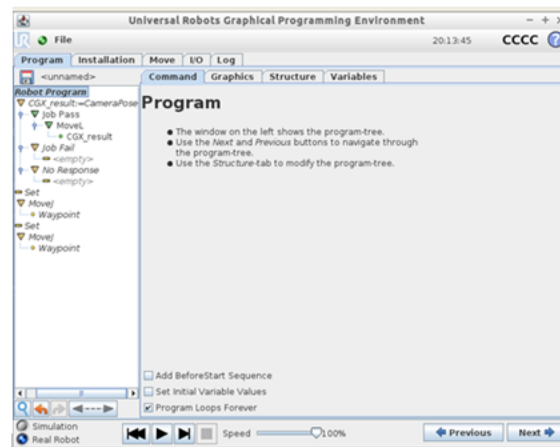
Universal Robots Graphical Programming Environment

File

20:13:45

CCCC

Program | Installation | Move | I/O | Log

<unnamed>

Command | Graphics | Structure | Variables

Robot Program
CGX_result:=CameraPose
Job Pass
MoveL
CGX_result
Job Fail
<empty>
No Response
<empty>
Set
MoveJ
Waypoint
Set
MoveJ
Waypoint

Program

• The window on the left shows the program-tree.
• Use the Next and Previous buttons to navigate through the program-tree.
• Use the Structure-tab to modify the program-tree.

Add BeforeStart Sequence
Set Initial Variable Values
Program Loops Forever

Simulation
Real Robot

Speed 100%

Previous

Next